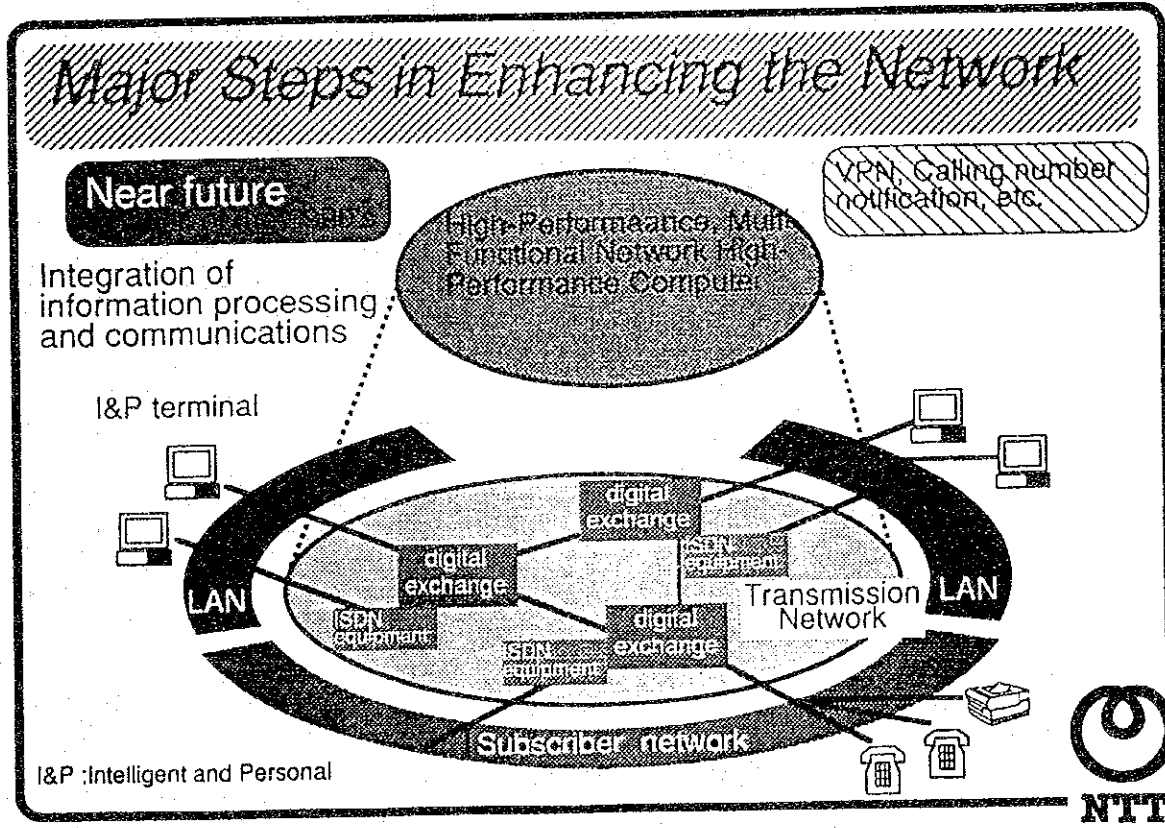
Major Steps in Enhancing the Network

Near future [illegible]

VPN, Calling number notification, etc.

High-Performaatics, Multi Functional Network High-Performance Computer

Integration of information processing and communications

I&P terminal

digital exchange

digital exchange

ISDN equipment

LAN

ISDN equipment

digital exchange

Transmission Network

LAN

ISDN equipment

Subscriber network

I&P :Intelligent and Personal

NTT